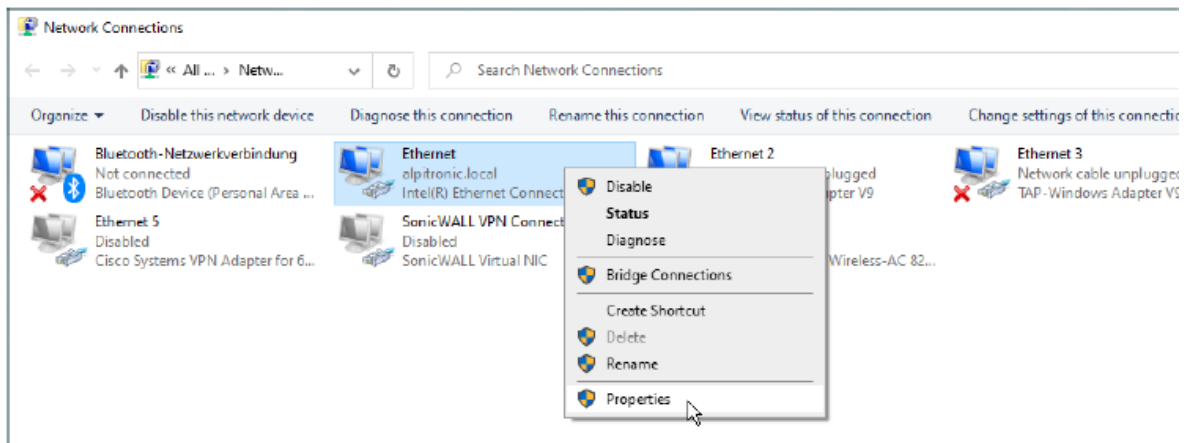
Network Connections

« All ... › Netw...

Search Network Connections

Organize ▾ Disable this network device Diagnose this connection Rename this connection View status of this connection Change settings of this connectio

Bluetooth-Netzwerkverbindung
Not connected
Bluetooth Device (Personal Area ...

Ethernet
alpitronic.local
Intel(R) Ethernet Connect

Ethernet 2
plugged
pter V9

Ethernet 3
Network cable unplugged
TAP-Windows Adapter V9

Ethernet 5
Disabled
Cisco Systems VPN Adapter for 6...

SonicWALL VPN Connect
Disabled
SonicWALL Virtual NIC

Wireless-AC 82...

Disable
Status
Diagnose
Bridge Connections
Create Shortcut
Delete
Rename
Properties